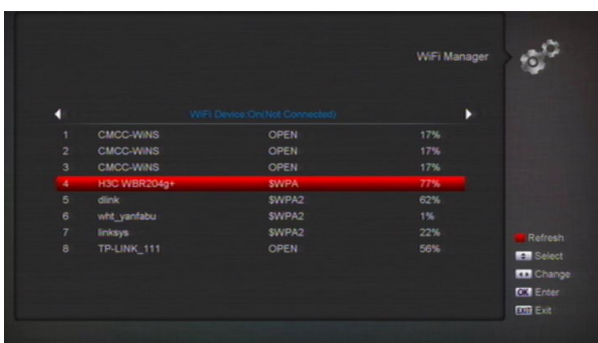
WiFi Manager

WiFi Device:On(Not Connected)

| | | | |
|---|---|---|---|
| 1 | CMCC-WiNS | OPEN | 17% |
| 2 | CMCC-WiNS | OPEN | 17% |
| 3 | CMCC-WiNS | OPEN | 17% |
| 4 | H3C WBR204g+ | $WPA | 77% |
| 5 | dlink | $WPA2 | 62% |
| 6 | wht_yanfabu | $WPA2 | 1% |
| 7 | linksys | $WPA2 | 22% |
| 8 | TP-LINK_111 | OPEN | 56% |

Refresh
Select
Change
OK Enter
EXIT Exit